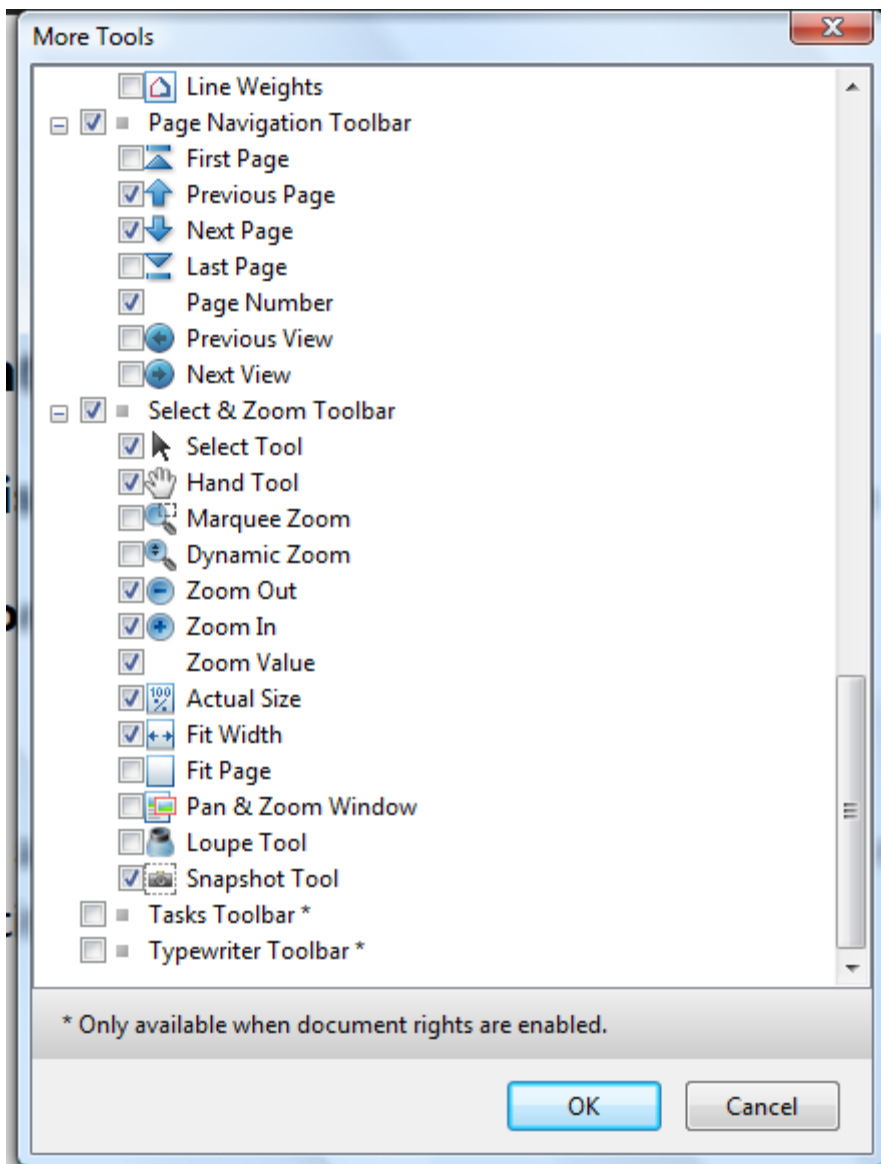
More Tools

Line Weights
Page Navigation Toolbar
First Page
Previous Page
Next Page
Last Page
Page Number
Previous View
Next View
Select & Zoom Toolbar
Select Tool
Hand Tool
Marquee Zoom
Dynamic Zoom
Zoom Out
Zoom In
Zoom Value
Actual Size
Fit Width
Fit Page
Pan & Zoom Window
Loupe Tool
Snapshot Tool
Tasks Toolbar *
Typewriter Toolbar *

* Only available when document rights are enabled.

OK
Cancel